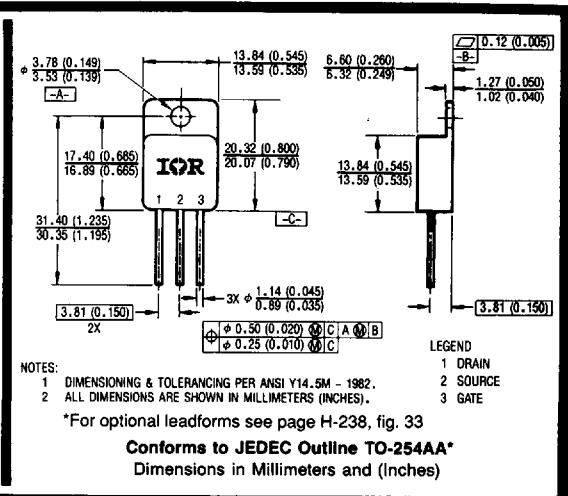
$\phi$ $\frac{3.78\ (0.149)}{3.53\ (0.139)}$

-A-

$\frac{13.84\ (0.545)}{13.59\ (0.535)}$

$\frac{6.60\ (0.260)}{6.32\ (0.249)}$

0.12 (0.005)

-B-

$\frac{1.27\ (0.050)}{1.02\ (0.040)}$

$\frac{17.40\ (0.685)}{16.89\ (0.665)}$

IOR

$\frac{20.32\ (0.800)}{20.07\ (0.790)}$

$\frac{13.84\ (0.545)}{13.59\ (0.535)}$

1 2 3

$\frac{31.40\ (1.235)}{30.35\ (1.195)}$

-C-

3X $\phi$ $\frac{1.14\ (0.045)}{0.89\ (0.035)}$

3.81 (0.150)
2X

3.81 (0.150)

| $\oplus$ | $\phi$ 0.50 (0.020) Ⓜ | C | A Ⓜ | B |
|---|---|---|---|---|
| | $\phi$ 0.25 (0.010) Ⓜ | C | | |

NOTES:
1 DIMENSIONING & TOLERANCING PER ANSI Y14.5M - 1982.
2 ALL DIMENSIONS ARE SHOWN IN MILLIMETERS (INCHES).

LEGEND
1 DRAIN
2 SOURCE
3 GATE

*For optional leadforms see page H-238, fig. 33

Conforms to JEDEC Outline TO-254AA*
Dimensions in Millimeters and (Inches)